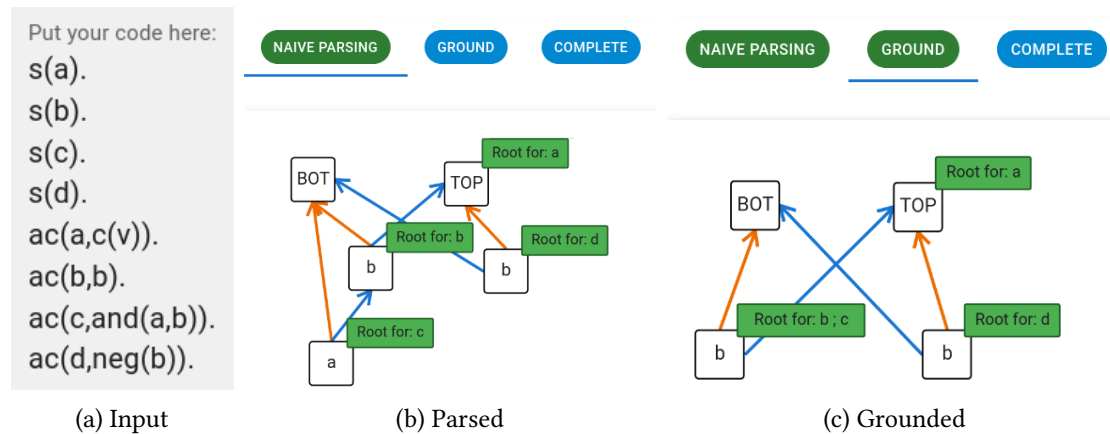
Put your code here:
s(a).
s(b).
s(c).
s(d).
ac(a,c(v)).
ac(b,b).
ac(c,and(a,b)).
ac(d,neg(b)).

(a) Input

NAIVE PARSING
GROUND
COMPLETE

BOT
TOP
Root for: a
Root for: b
Root for: d
b
b
Root for: c
a

(b) Parsed

NAIVE PARSING
GROUND
COMPLETE

BOT
TOP
Root for: a
Root for: b ; c
Root for: d
b
b

(c) Grounded